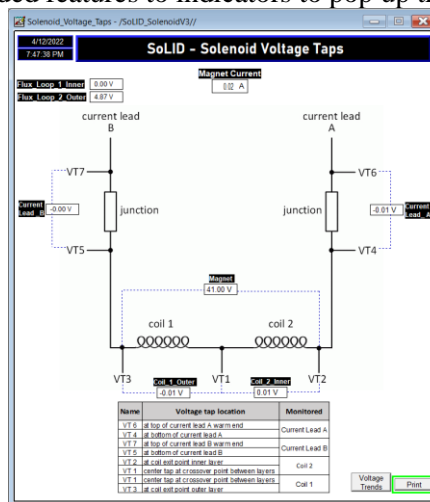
ded features to indicators to pop up th

Solenoid_Voltage_Taps - /SoLID_SolenoidV3//

4/12/2022
7:47:38 PM

SoLID - Solenoid Voltage Taps

Magnet Current
0.02 A

Flux_Loop_1_Inner 0.00 V
Flux_Loop_2_Outer 4.87 V

current lead
B

current lead
A

VT7

VT6

Current Lead_B -0.00 V

junction

junction

-0.01 V Current Lead_A

VT5

VT4

Magnet
41.00 V

coil 1

coil 2

VT3

VT1

VT2

Coil_1_Outer
-0.01 V

Coil_2_Inner
0.01 V

| Name | Voltage tap location | Monitored |
|---|---|---|
| VT 6 | at top of current lead A warm end | Current Lead A |
| VT 4 | at bottom of current lead A | |
| VT 7 | at top of current lead B warm end | Current Lead B |
| VT 5 | at bottom of current lead B | |
| VT 2 | at coil exit point inner layer | Coil 2 |
| VT 1 | center tap at crossover point between layers | |
| VT 1 | center tap at crossover point between layers | Coil 1 |
| VT 3 | at coil exit point outer layer | |

Voltage Trends

Print